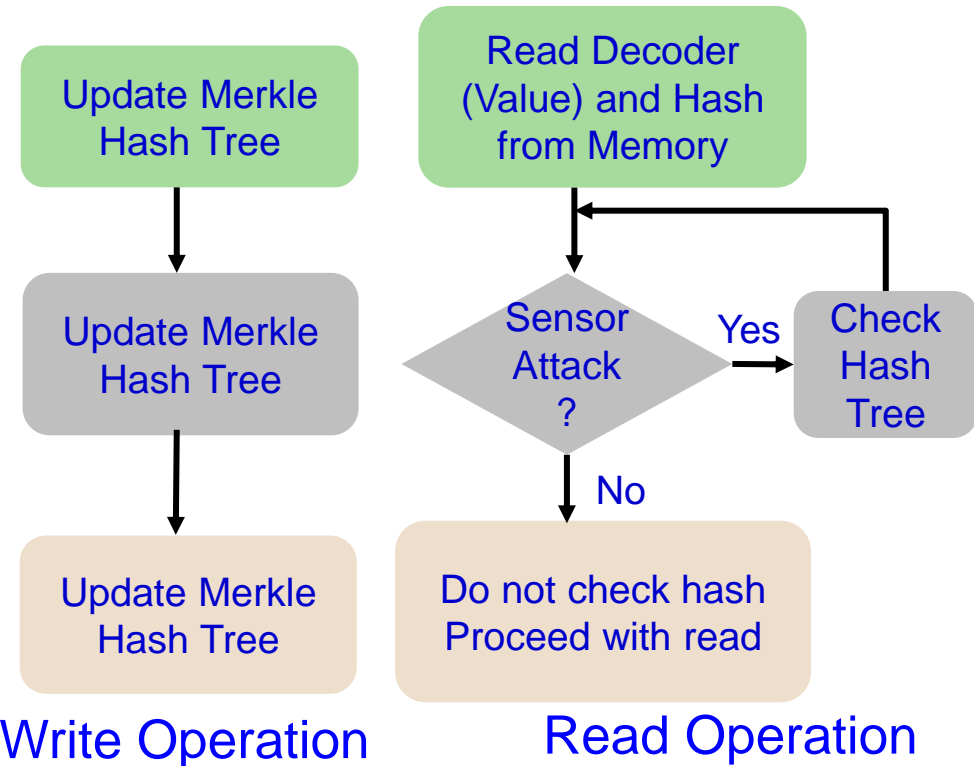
Update Merkle Hash Tree

Update Merkle Hash Tree

Update Merkle Hash Tree

Write Operation

Read Decoder (Value) and Hash from Memory

Sensor Attack ?

Yes

Check Hash Tree

No

Do not check hash Proceed with read

Read Operation